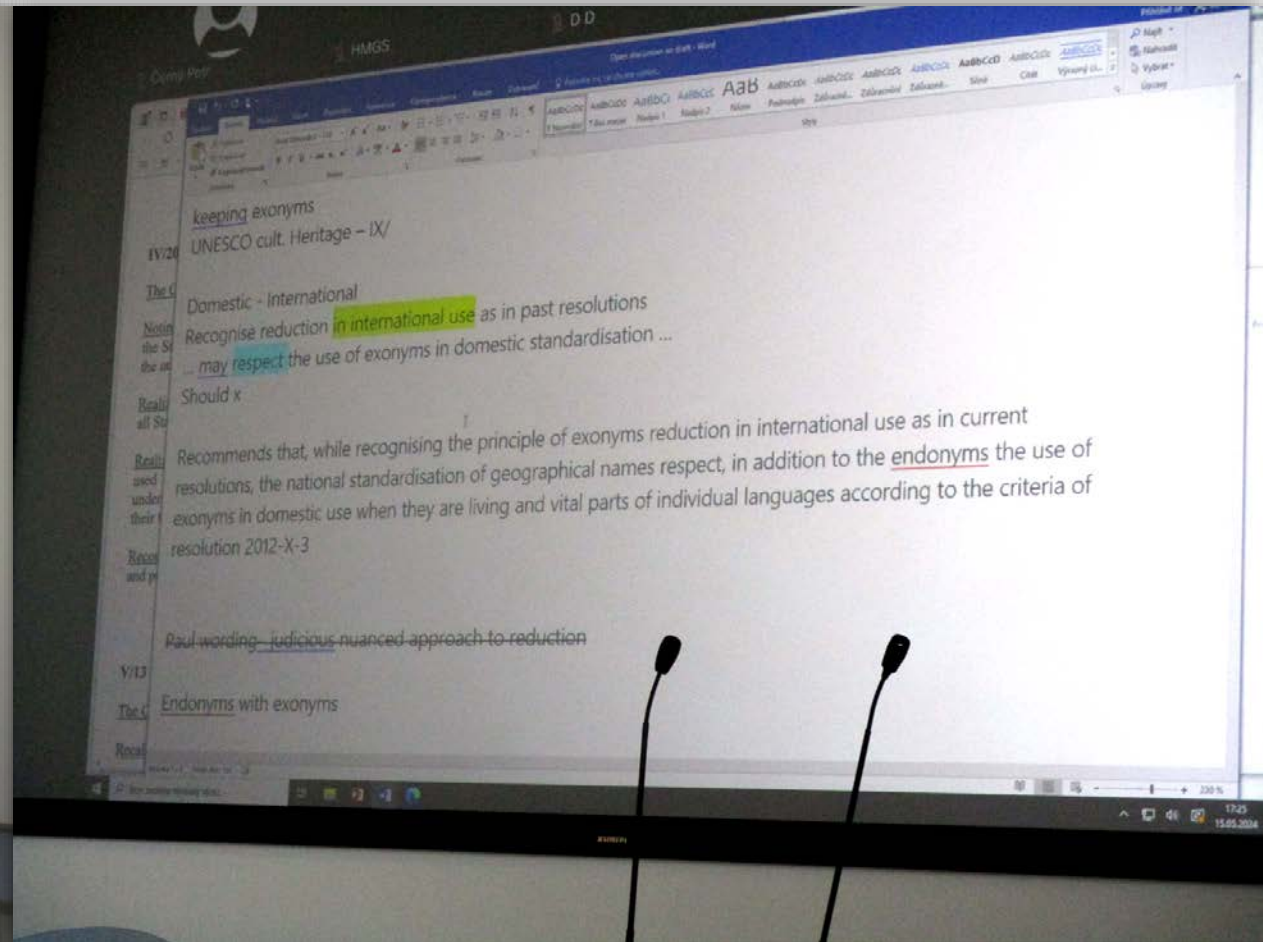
HMGS

DD

keeping exonyms
UNESCO cult. Heritage – IX/

Domestic - International
Recognise reduction in international use as in past resolutions
... may respect the use of exonyms in domestic standardisation ...
Should x

Recommends that, while recognising the principle of exonyms reduction in international use as in current resolutions, the national standardisation of geographical names respect, in addition to the endonyms the use of exonyms in domestic use when they are living and vital parts of individual languages according to the criteria of resolution 2012-X-3

Paul wording– judicious nuanced approach to reduction

Endonyms with exonyms

IV/20

V/13

AaBbCcDc AaBbCcDc AaBbC AaBbCc AaB AaBbCcDc AaBbCcD

Najít
Nahradit
Vybrat

17:25
15.05.2024